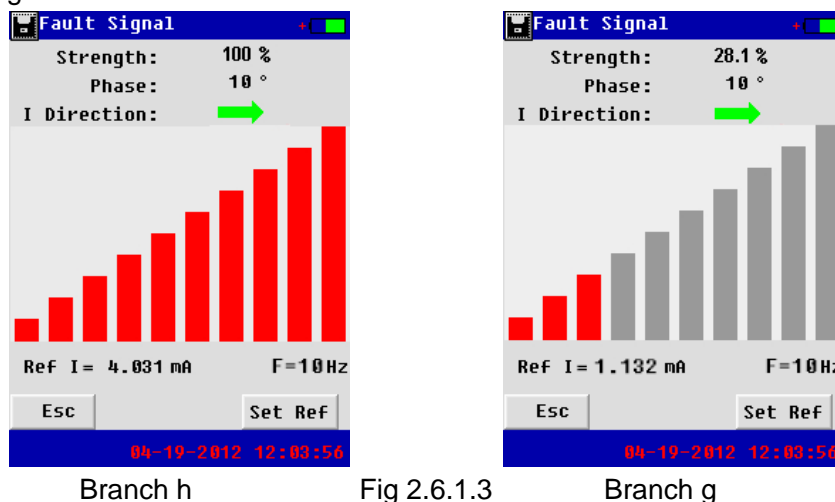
Fault Signal
Strength: 100 %
Phase: 10 °
I Direction:
Ref I= 4.031 mA F=10Hz
Esc
Set Ref
04-19-2012 12:03:56

Fault Signal
Strength: 28.1 %
Phase: 10 °
I Direction:
Ref I= 1.132 mA F=10Hz
Esc
Set Ref
04-19-2012 12:03:56

Branch h Fig 2.6.1.3 Branch g